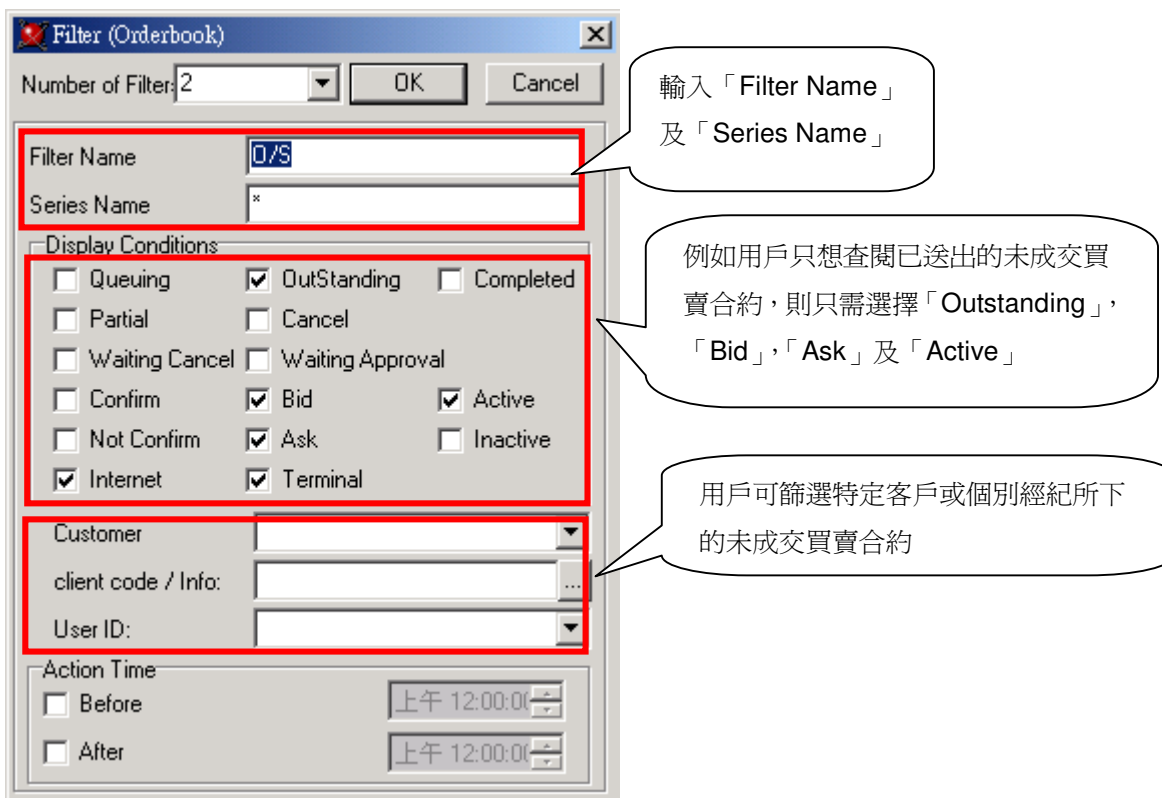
Filter (Orderbook)

Number of Filter: 2

OK

Cancel

Filter Name O/S

Series Name *

Display Conditions

Queuing

OutStanding

Completed

Partial

Cancel

Waiting Cancel

Waiting Approval

Confirm

Bid

Active

Not Confirm

Ask

Inactive

Internet

Terminal

Customer

client code / Info:

...

User ID:

Action Time

Before

上午 12:00:0

After

上午 12:00:0

輸入「Filter Name」及「Series Name」

例如用戶只想查閱已送出的未成交買賣合約，則只需選擇「Outstanding」,「Bid」,「Ask」及「Active」

用戶可篩選特定客戶或個別經紀所下的未成交買賣合約